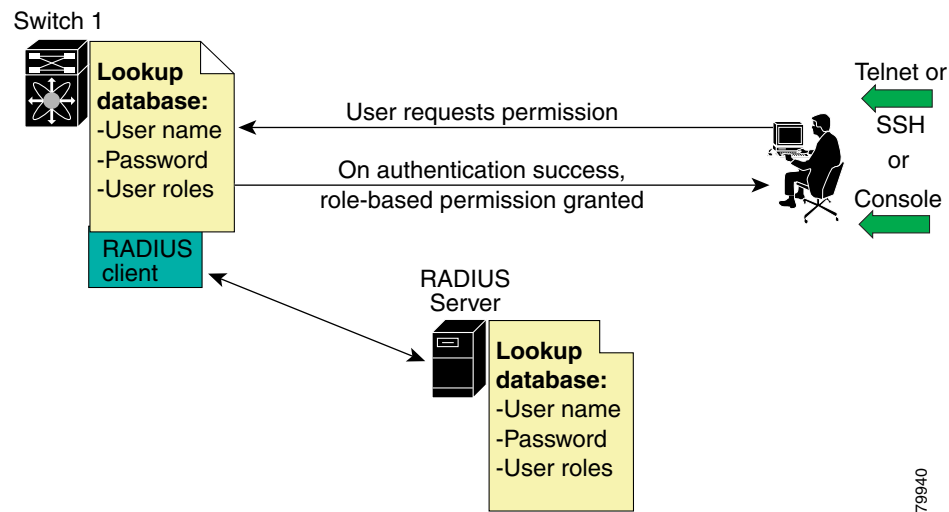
Switch 1

Lookup database:
-User name
-Password
-User roles

RADIUS client

User requests permission

On authentication success, role-based permission granted

Telnet or
SSH
or
Console

RADIUS Server

Lookup database:
-User name
-Password
-User roles

79940